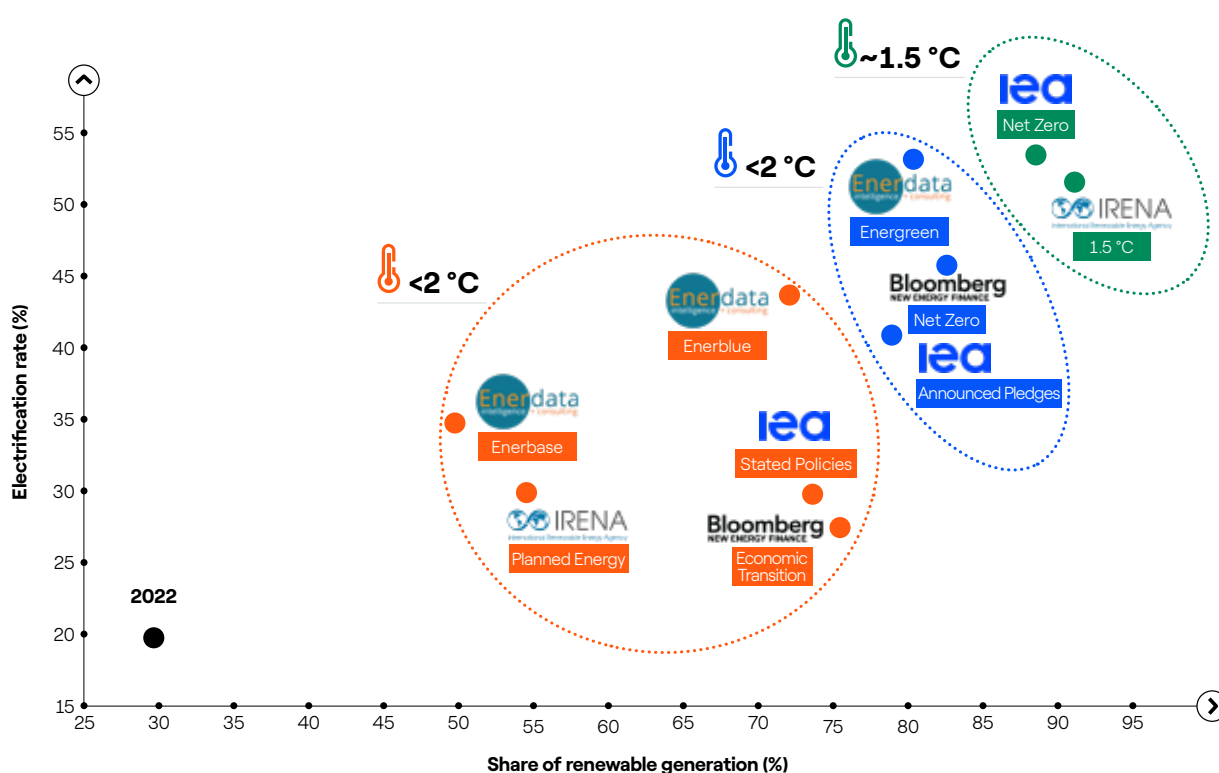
~1.5 °C

<2 °C

<2 °C

Electrification rate (%)

55
50
45
40
35
30
25
20
15

iea
Net Zero

IRENA
International Renewable Energy Agency
1.5 °C

Enerdata
intelligence + consulting
Energreen

Bloomberg
NEW ENERGY FINANCE
Net Zero

iea
Announced Pledges

Enerdata
intelligence + consulting
Enerblue

Enerdata
intelligence + consulting
Enerbase

iea
Stated Policies

IRENA
International Renewable Energy Agency
Planned Energy

Bloomberg
NEW ENERGY FINANCE
Economic Transition

2022

25 30 35 40 45 50 55 60 65 70 75 80 85 90 95

Share of renewable generation (%)